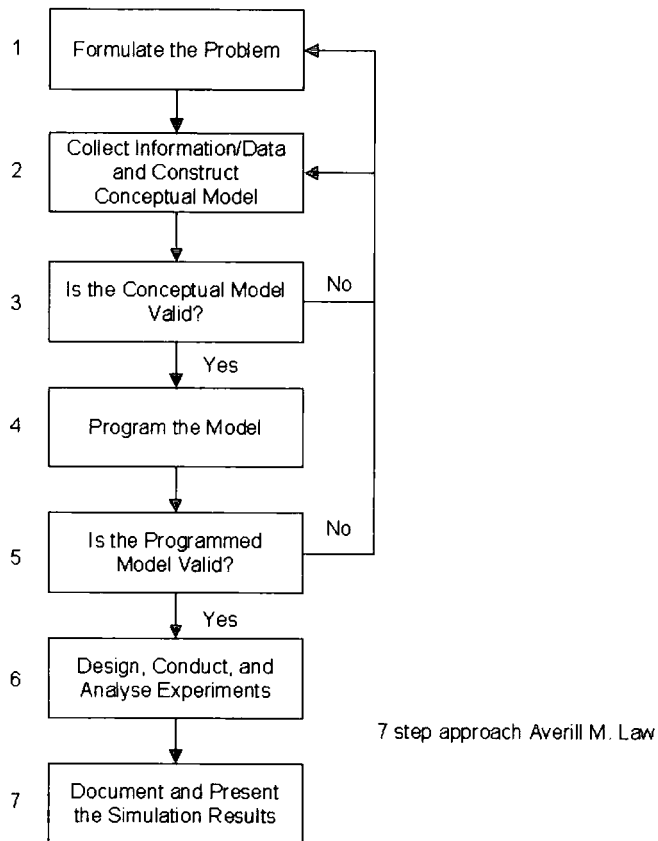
1 Formulate the Problem

2 Collect Information/Data and Construct Conceptual Model

3 Is the Conceptual Model Valid?

No

Yes

4 Program the Model

5 Is the Programmed Model Valid?

No

Yes

6 Design, Conduct, and Analyse Experiments

7 step approach Averill M. Law

7 Document and Present the Simulation Results